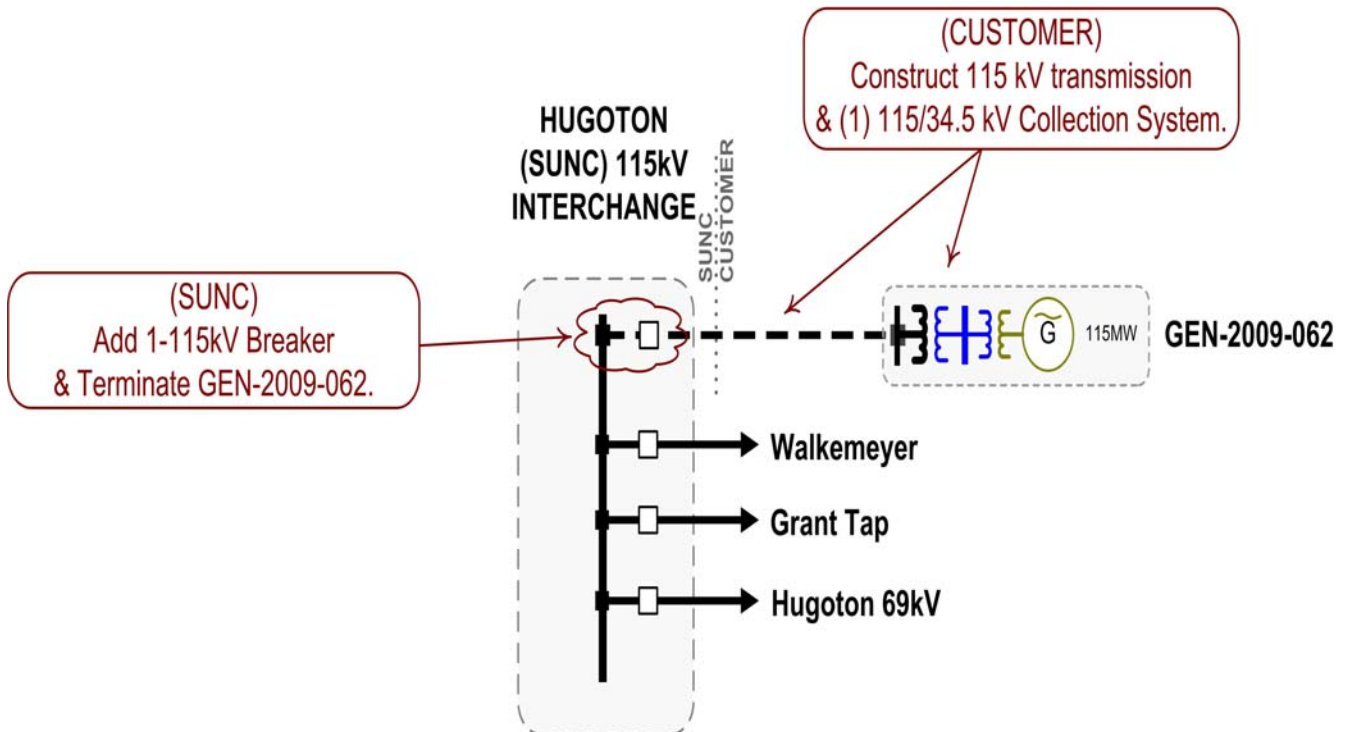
(CUSTOMER)
Construct 115 kV transmission
& (1) 115/34.5 kV Collection System.

HUGOTON
(SUNC) 115kV
INTERCHANGE

SUNC
CUSTOMER

(SUNC)
Add 1-115kV Breaker
& Terminate GEN-2009-062.

G

115MW

GEN-2009-062

Walkemeyer

Grant Tap

Hugoton 69kV